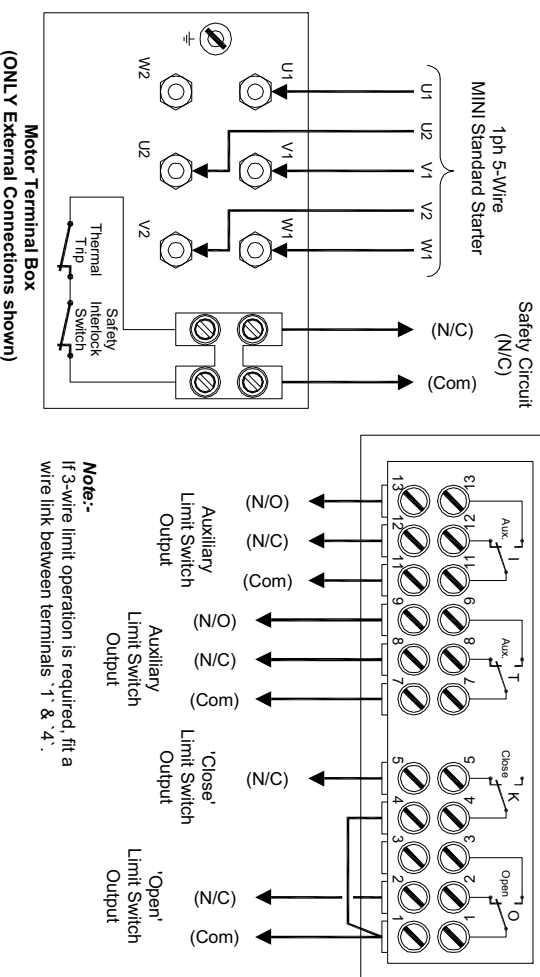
1ph 5-Wire
MINI Standard Starter

U1 U2 V1 V2 W1

U1 V1 W1
W2 U2 V2

Thermal Trip
Safety Interlock Switch

Safety Circuit (N/C)
(N/C)
(Com)

Motor Terminal Box
(ONLY External Connections shown)

13 12 11 9 8 7 5 4 3 2 1
Aux. I
Aux. T
Close K
Open O

(N/O) (N/C) (Com)
Auxiliary Limit Switch Output

(N/O) (N/C) (Com)
Auxiliary Limit Switch Output

(N/C)
'Close' Limit Switch Output

(N/C) (Com)
'Open' Limit Switch Output

Note:-
If 3-wire limit operation is required, fit a wire link between terminals '1' & '4'.